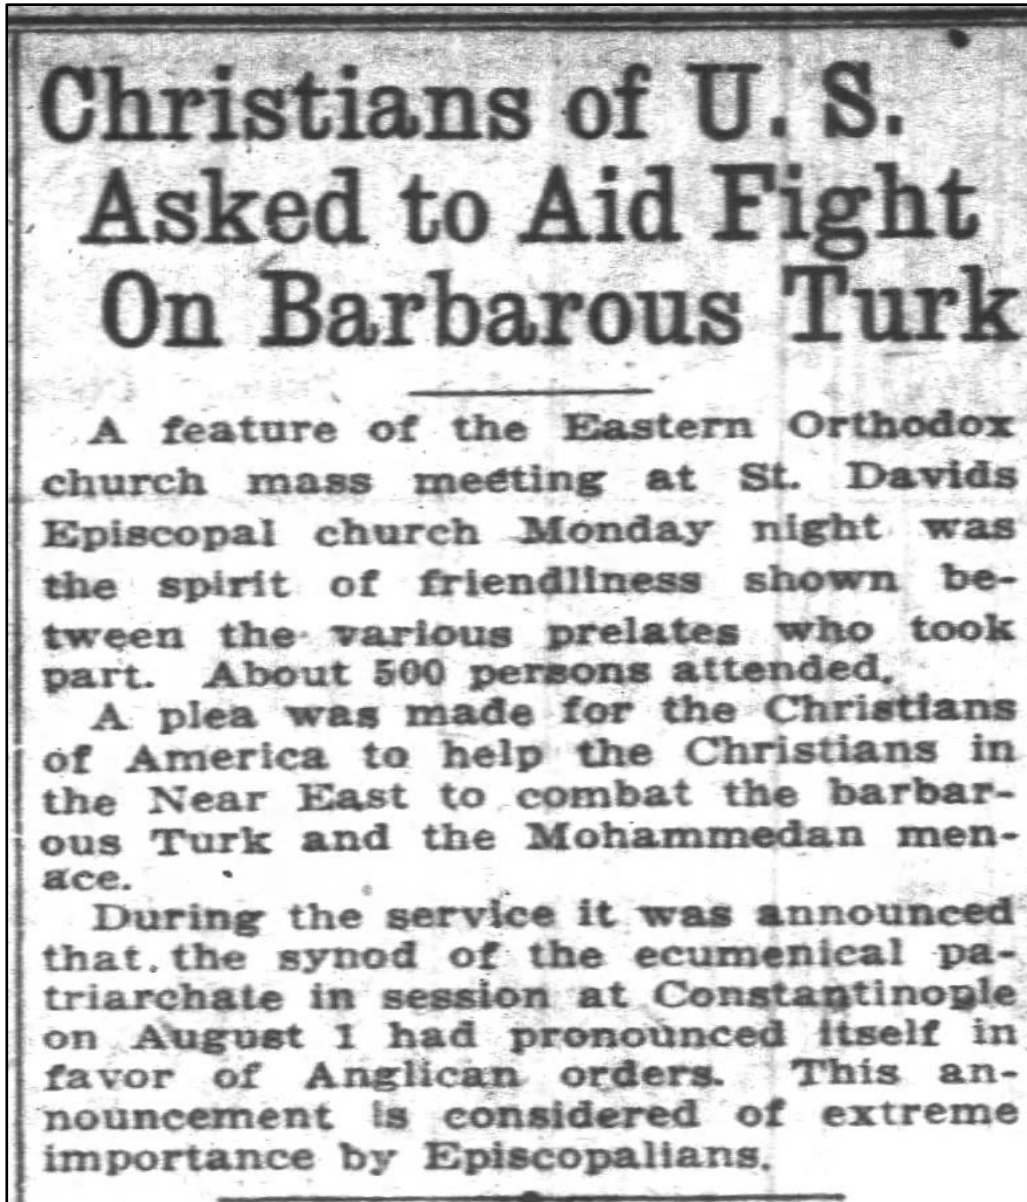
Christians of U. S. Asked to Aid Fight On Barbarous Turk

A feature of the Eastern Orthodox church mass meeting at St. Davids Episcopal church Monday night was the spirit of friendliness shown between the various prelates who took part. About 500 persons attended.

A plea was made for the Christians of America to help the Christians in the Near East to combat the barbarous Turk and the Mohammedan menace.

During the service it was announced that the synod of the ecumenical patriarchate in session at Constantinople on August 1 had pronounced itself in favor of Anglican orders. This announcement is considered of extreme importance by Episcopalians.